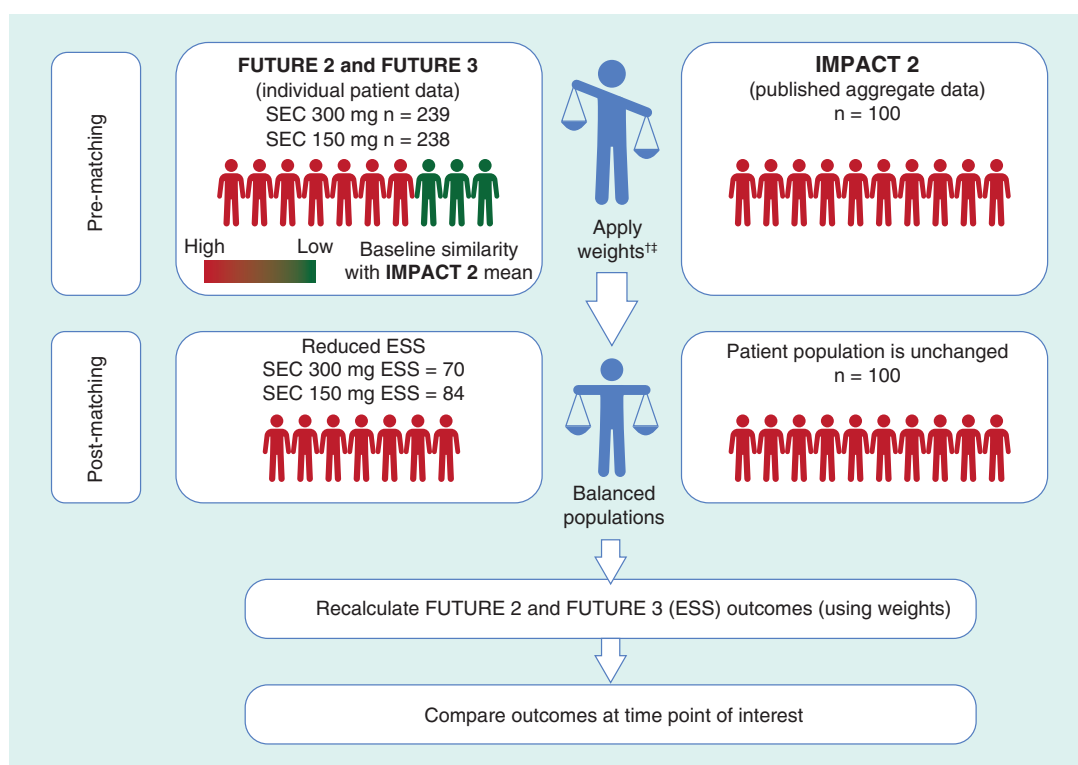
Pre-matching

FUTURE 2 and FUTURE 3
(individual patient data)
SEC 300 mg n = 239
SEC 150 mg n = 238

High Low
Baseline similarity with IMPACT 2 mean

Apply weights$^{†‡}$

IMPACT 2
(published aggregate data)
n = 100

Post-matching

Reduced ESS
SEC 300 mg ESS = 70
SEC 150 mg ESS = 84

Balanced populations

Patient population is unchanged
n = 100

Recalculate FUTURE 2 and FUTURE 3 (ESS) outcomes (using weights)

Compare outcomes at time point of interest